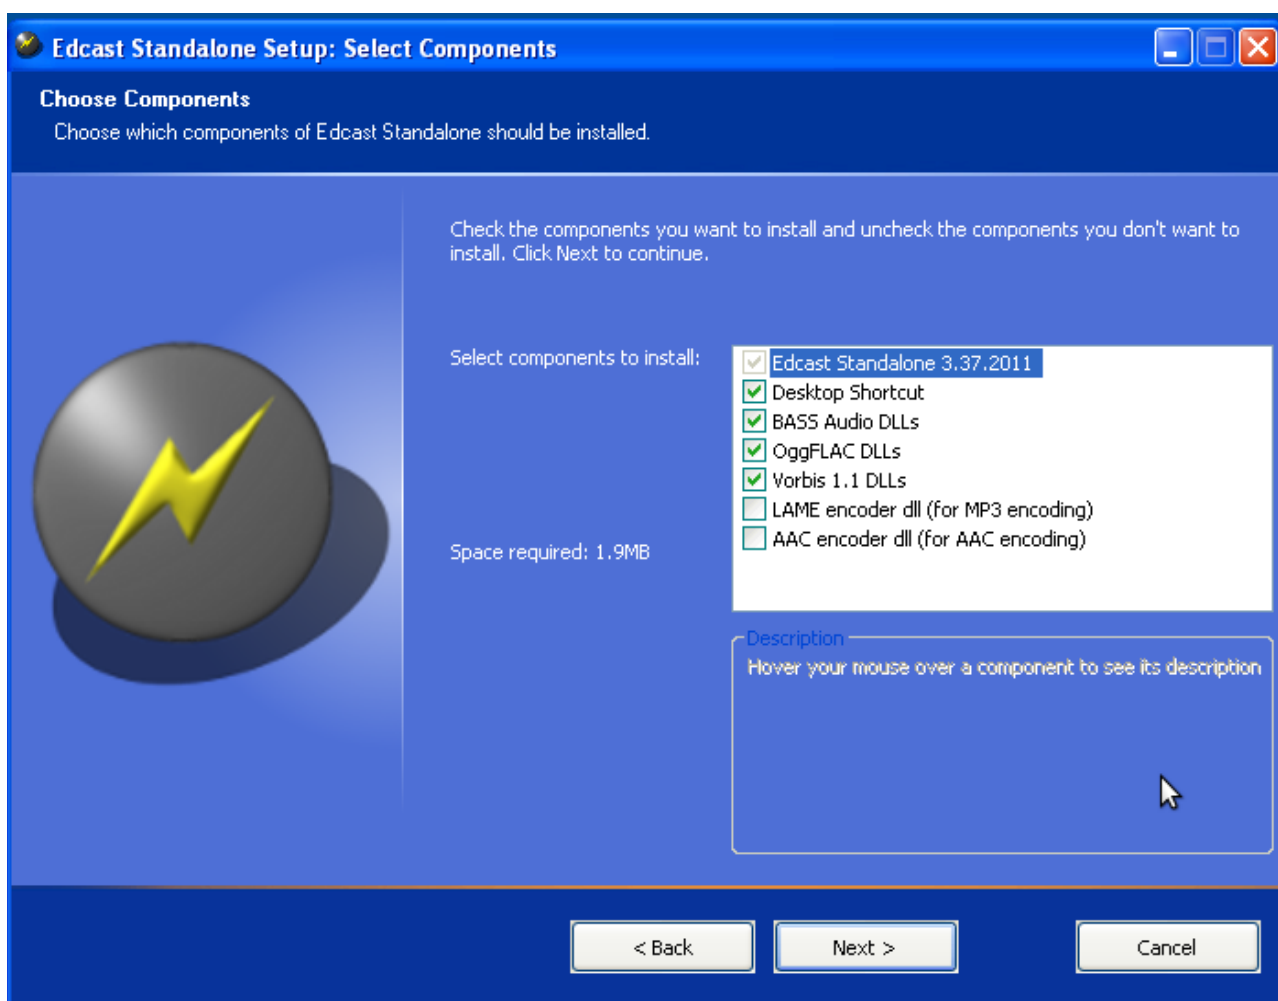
Edcast Standalone Setup: Select Components

Choose Components
Choose which components of Edcast Standalone should be installed.

Check the components you want to install and uncheck the components you don't want to install. Click Next to continue.

Select components to install:

Edcast Standalone 3.37.2011
Desktop Shortcut
BASS Audio DLLs
OggFLAC DLLs
Vorbis 1.1 DLLs
LAME encoder dll (for MP3 encoding)
AAC encoder dll (for AAC encoding)

Space required: 1.9MB

Description
Hover your mouse over a component to see its description

< Back
Next >
Cancel